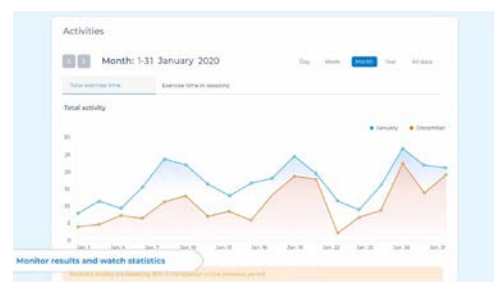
Activities

Month: 1-31 January 2020

Day Week Month Year All data

Total exercise time Exercise time in sessions

Total activity

January December

30

25

20

15

10

5

0

Jan 1 Jan 4 Jan 7 Jan 10 Jan 13 Jan 16 Jan 19 Jan 22 Jan 25 Jan 28 Jan 31

Monitor results and watch statistics

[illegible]